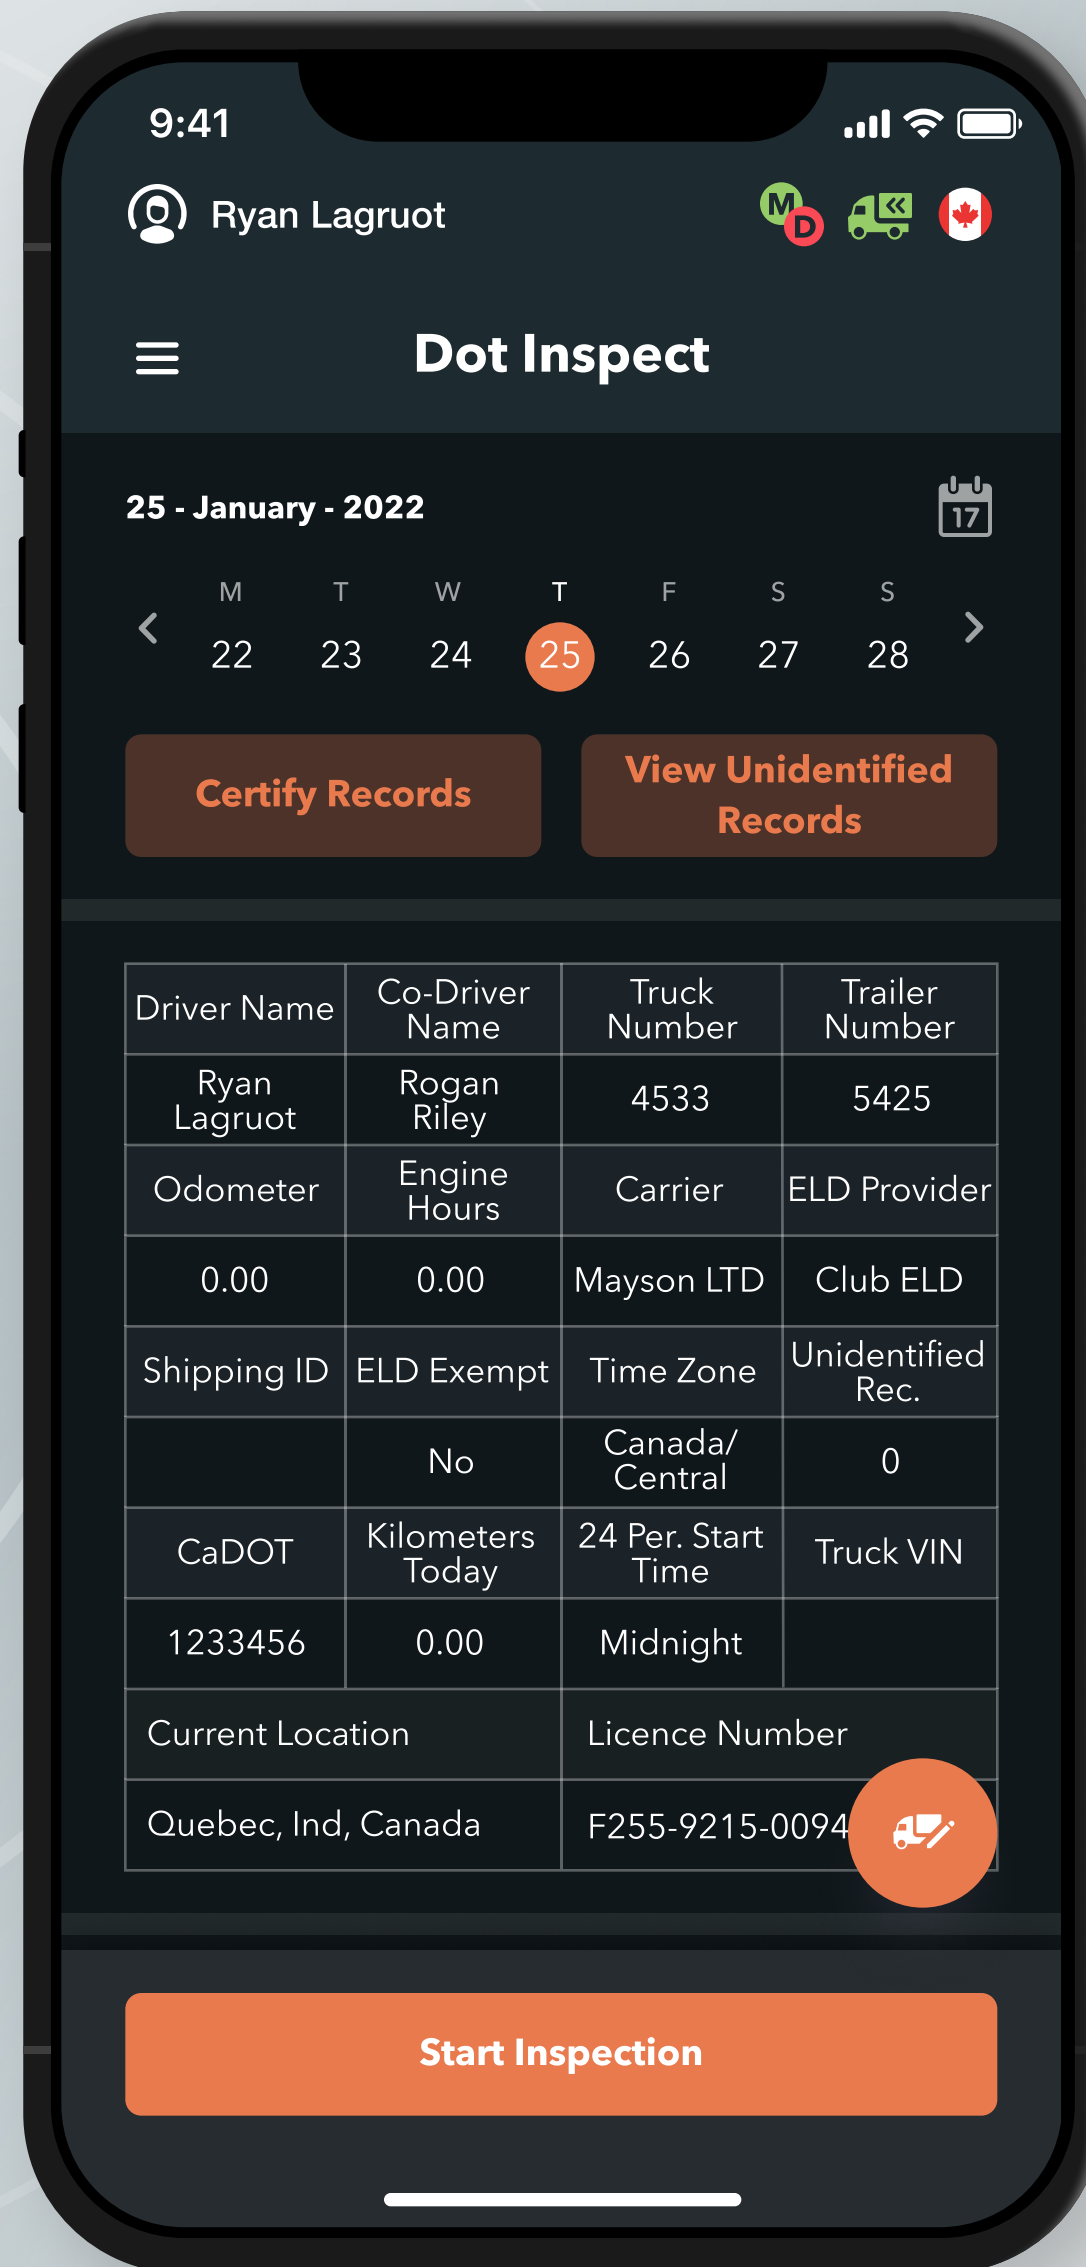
9:41

Ryan Lagruot

M D

Dot Inspect

25 - January - 2022

17

| M | T | W | T | F | S | S |
|---|---|---|---|---|---|---|
| 22 | 23 | 24 | 25 | 26 | 27 | 28 |

Certify Records

View Unidentified Records

| Driver Name | Co-Driver Name | Truck Number | Trailer Number |
|---|---|---|---|
| Ryan Lagruot | Rogan Riley | 4533 | 5425 |
| Odometer | Engine Hours | Carrier | ELD Provider |
| 0.00 | 0.00 | Mayson LTD | Club ELD |
| Shipping ID | ELD Exempt | Time Zone | Unidentified Rec. |
| | No | Canada/ Central | 0 |
| CaDOT | Kilometers Today | 24 Per. Start Time | Truck VIN |
| 1233456 | 0.00 | Midnight | |
| Current Location | | Licence Number | |
| Quebec, Ind, Canada | | F255-9215-0094 | |

Start Inspection